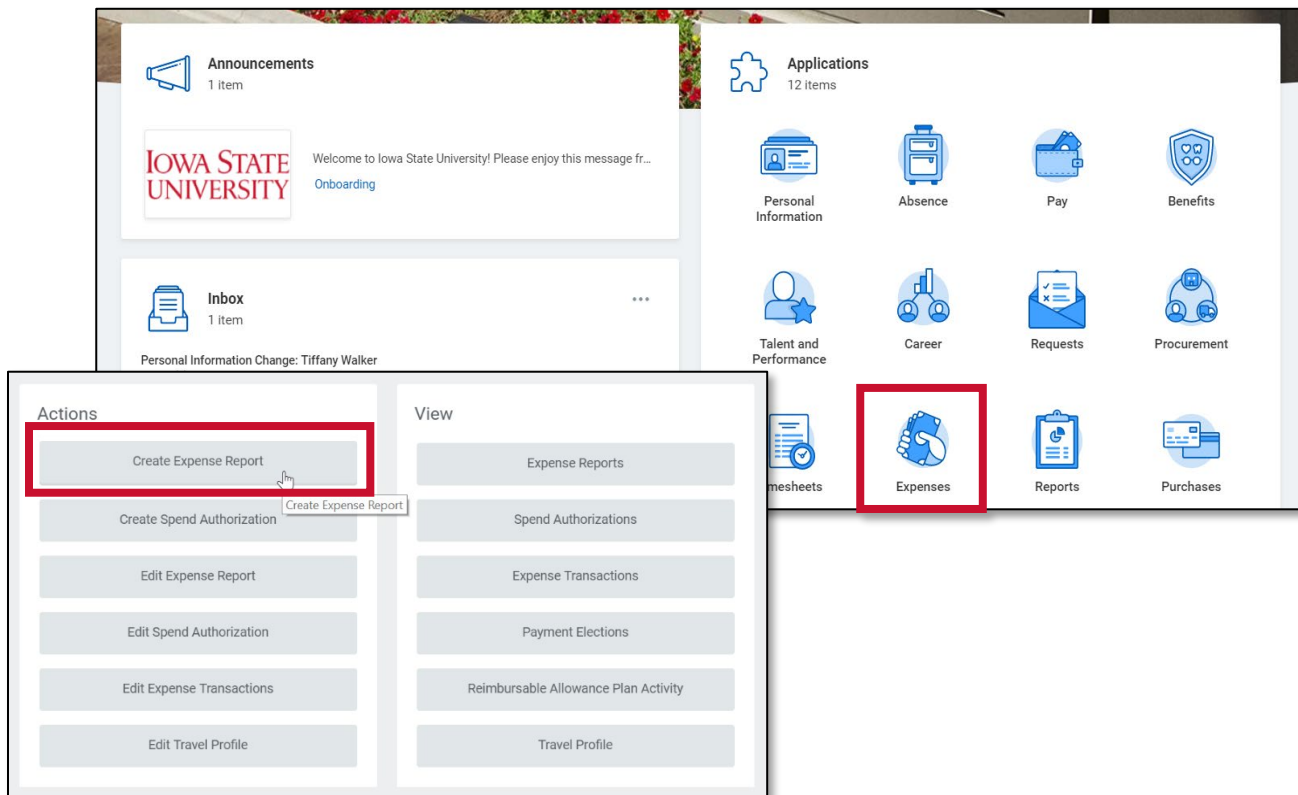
Announcements
1 item

IOWA STATE UNIVERSITY

Welcome to Iowa State University! Please enjoy this message fr...
Onboarding

Inbox
1 item

Personal Information Change: Tiffany Walker

Applications
12 items

Personal Information
Absence
Pay
Benefits
Talent and Performance
Career
Requests
Procurement
mesheets
Expenses
Reports
Purchases

Actions
Create Expense Report
Create Expense Report
Create Spend Authorization
Edit Expense Report
Edit Spend Authorization
Edit Expense Transactions
Edit Travel Profile

View
Expense Reports
Spend Authorizations
Expense Transactions
Payment Elections
Reimbursable Allowance Plan Activity
Travel Profile